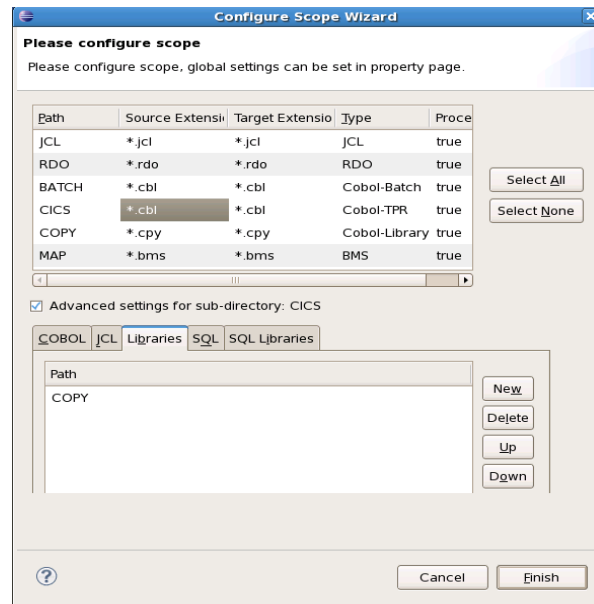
Configure Scope Wizard

Please configure scope

Please configure scope, global settings can be set in property page.

| Path | Source Extensi | Target Extensio | Type | Proce |
|---|---|---|---|---|
| JCL | *.jcl | *.jcl | JCL | true |
| RDO | *.rdo | *.rdo | RDO | true |
| BATCH | *.cbl | *.cbl | Cobol-Batch | true |
| CICS | *.cbl | *.cbl | Cobol-TPR | true |
| COPY | *.cpy | *.cpy | Cobol-Library | true |
| MAP | *.bms | *.bms | BMS | true |

Select All

Select None

Advanced settings for sub-directory: CICS

COBOL | JCL | Libraries | SQL | SQL Libraries

| Path |
|---|
| COPY |

New

Delete

Up

Down

Cancel

Finish